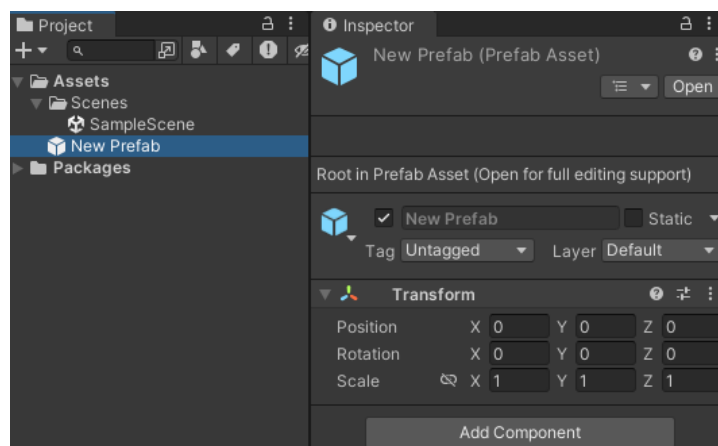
Project

Assets
Scenes
SampleScene
New Prefab
Packages

Inspector

New Prefab (Prefab Asset)

Open

Root in Prefab Asset (Open for full editing support)

New Prefab
Static
Tag Untagged
Layer Default

Transform

| | | | |
|---|---|---|---|
| Position | X 0 | Y 0 | Z 0 |
| Rotation | X 0 | Y 0 | Z 0 |
| Scale | X 1 | Y 1 | Z 1 |

Add Component